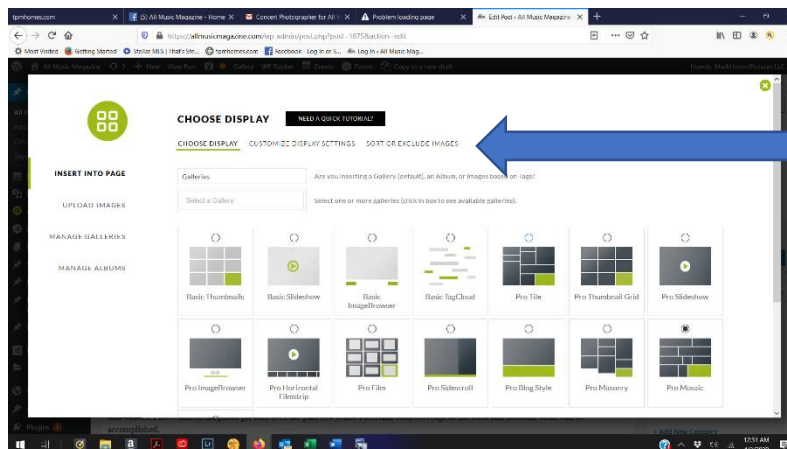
tpmhomes.com
(5) All Music Magazine - Home
Concert Photographer for All
Problem loading page
Edit Post ‹ All Music Magazine
https://allmusicmagazine.com/wp-admin/post.php?post=1875&action=edit
Most Visited  Getting Started  Stellar MLS | That's Ste...  tpmhomes.com  Facebook - Log in or S...  Log In ‹ All Music Mag...

CHOOSE DISPLAY
NEED A QUICK TUTORIAL?
CHOOSE DISPLAY   CUSTOMIZE DISPLAY SETTINGS   SORT OR EXCLUDE IMAGES

INSERT INTO PAGE
UPLOAD IMAGES
MANAGE GALLERIES
MANAGE ALBUMS

Galleries
Are you inserting a Gallery (default), an Album, or Images based on Tags?
Select a Gallery
Select one or more galleries (click in box to see available galleries).

Basic Thumbnails
Basic Slideshow
Basic ImageBrowser
Basic TagCloud
Pro Tile
Pro Thumbnail Grid
Pro Slideshow
Pro ImageBrowser
Pro Horizontal Filmstrip
Pro Film
Pro Sidescroll
Pro Blog Style
Pro Masonry
Pro Mosaic

accomplished.
+ Add New Category
12:51 AM